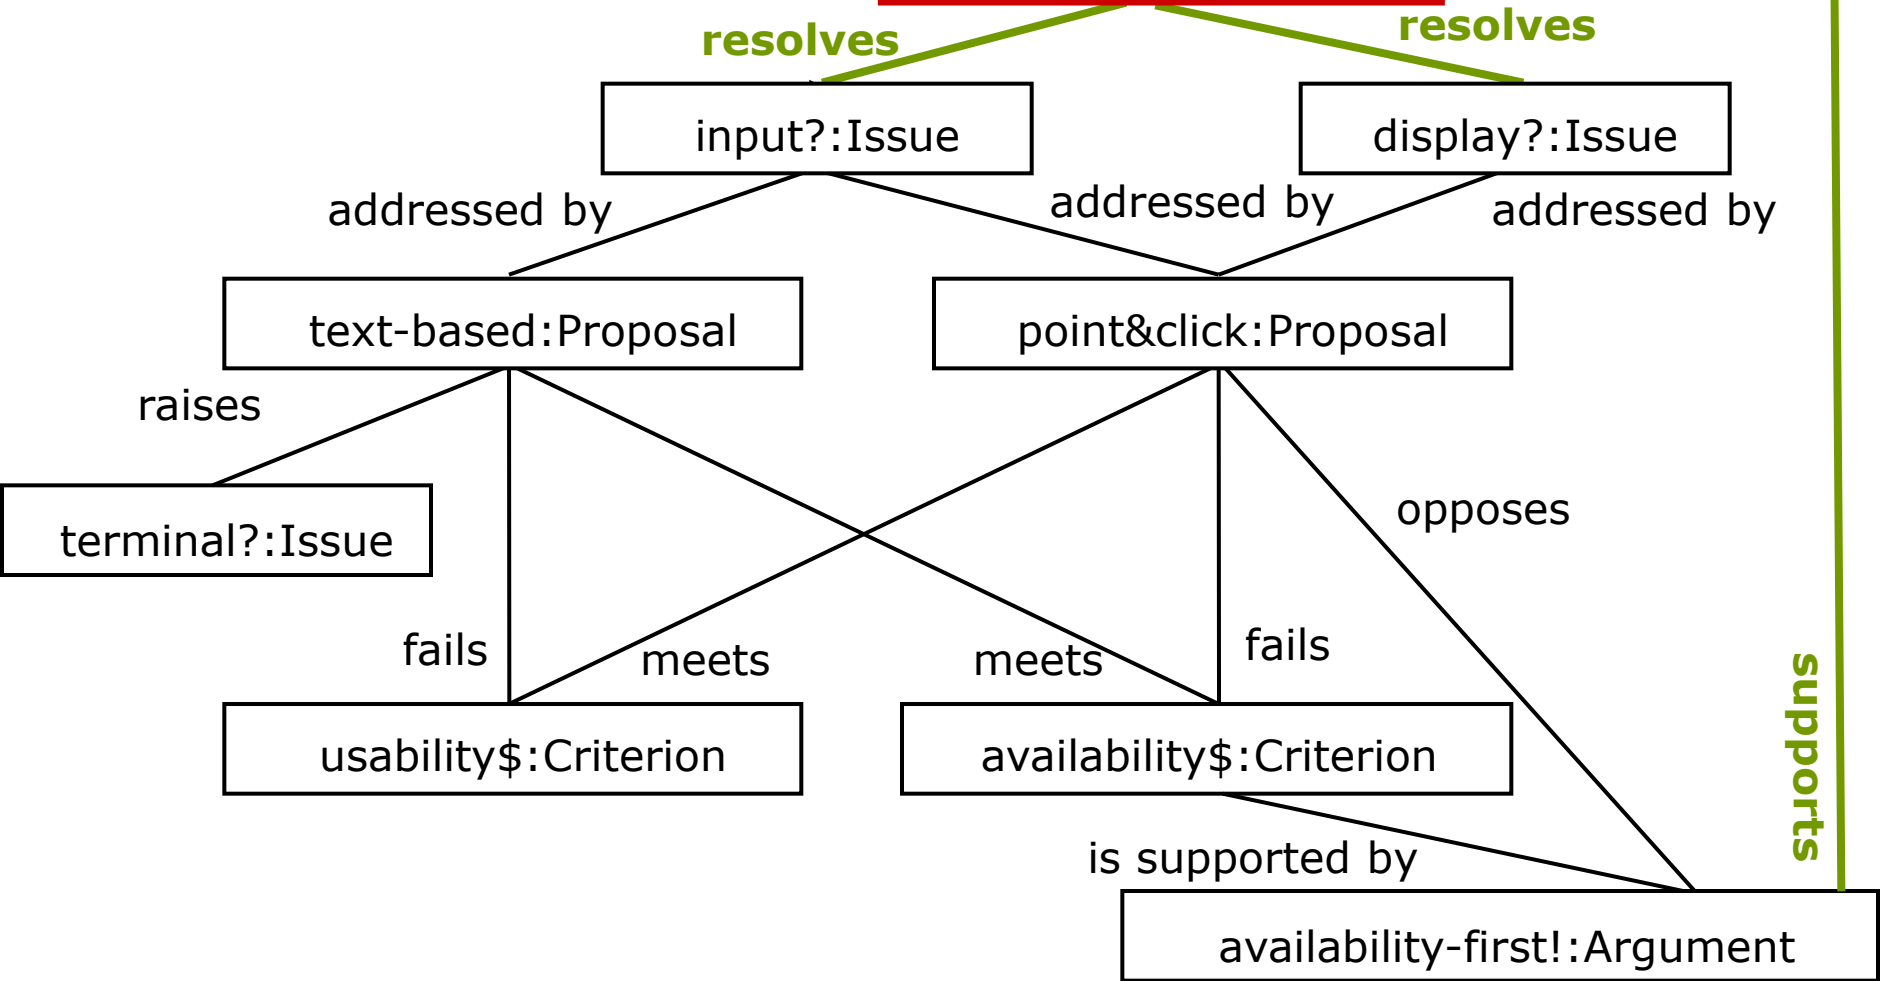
resolves

resolves

input?:Issue

display?:Issue

addressed by

addressed by

addressed by

text-based:Proposal

point&click:Proposal

raises

terminal?:Issue

opposes

fails

meets

meets

fails

supports

usability\$:Criterion

availability\$:Criterion

is supported by

availability-first!:Argument